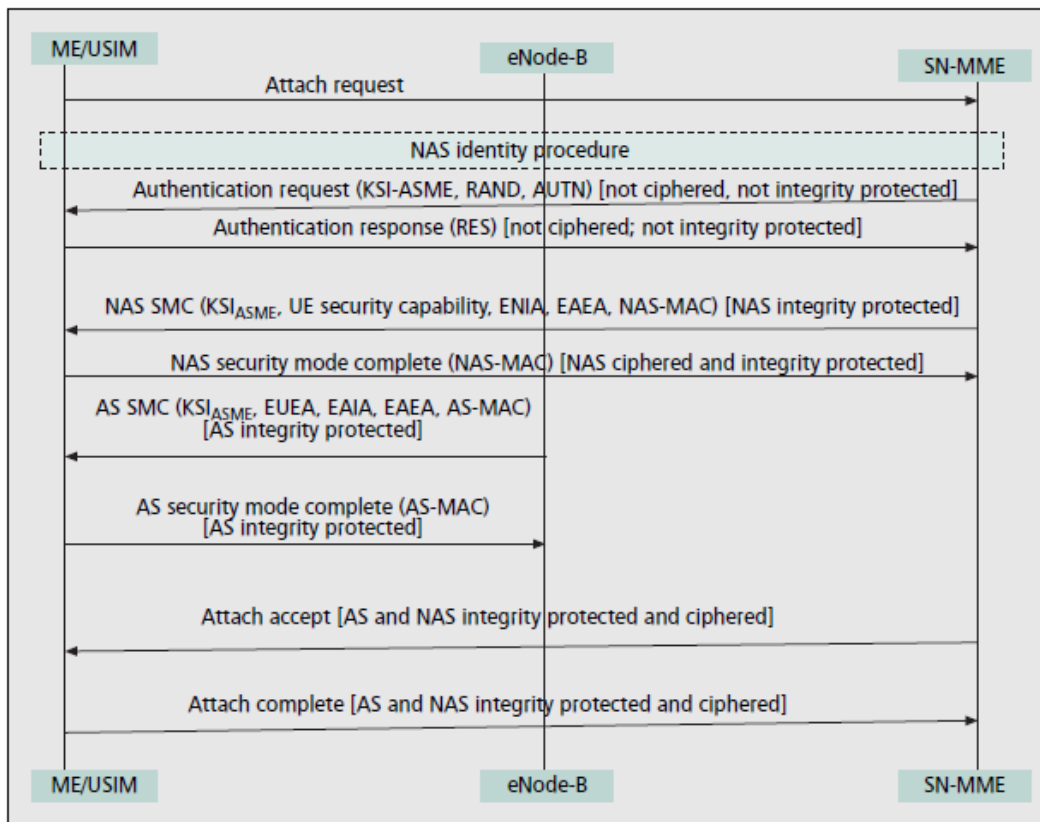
ME/USIM

eNode-B

SN-MME

Attach request

NAS identity procedure

Authentication request (KSI-ASME, RAND, AUTN) [not ciphered, not integrity protected]

Authentication response (RES) [not ciphered; not integrity protected]

NAS SMC (KSI$_{ASME}$, UE security capability, ENIA, EAEA, NAS-MAC) [NAS integrity protected]

NAS security mode complete (NAS-MAC) [NAS ciphered and integrity protected]

AS SMC (KSI$_{ASME}$, EUEA, EAIA, EAEA, AS-MAC) [AS integrity protected]

AS security mode complete (AS-MAC) [AS integrity protected]

Attach accept [AS and NAS integrity protected and ciphered]

Attach complete [AS and NAS integrity protected and ciphered]

ME/USIM

eNode-B

SN-MME